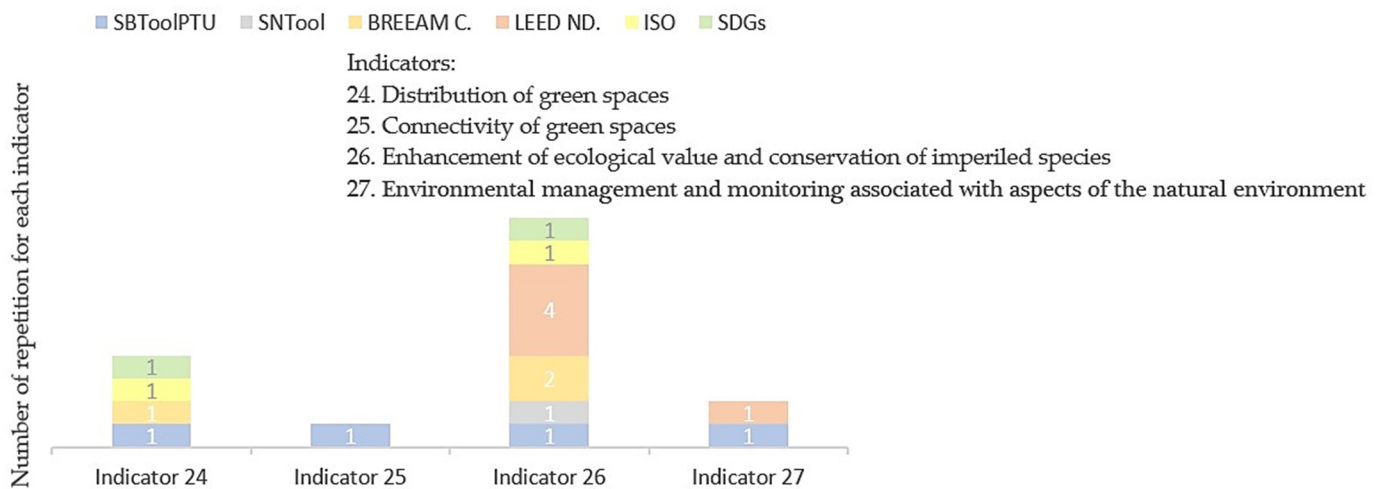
SBToolPTU SNTool BREEAM C. LEED ND. ISO SDGs

Indicators:
24. Distribution of green spaces
25. Connectivity of green spaces
26. Enhancement of ecological value and conservation of imperiled species
27. Environmental management and monitoring associated with aspects of the natural environment

Number of repetition for each indicator

1
1
1
1

1

1
1
4
2
1
1

1
1

Indicator 24 Indicator 25 Indicator 26 Indicator 27